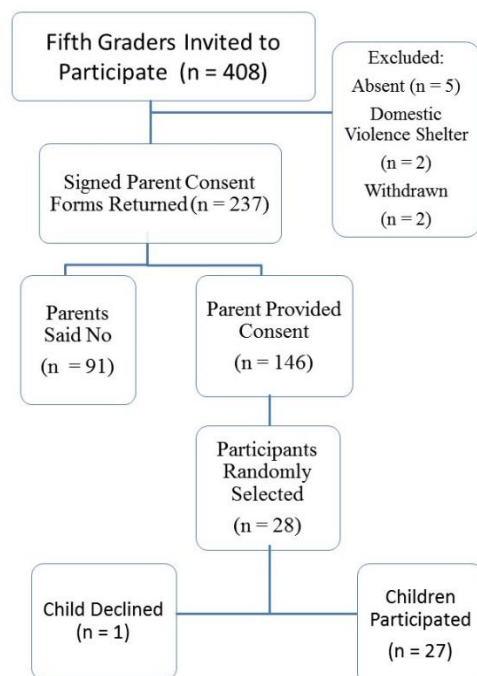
Fifth Graders Invited to Participate (n = 408)

Excluded:
Absent (n = 5)
Domestic Violence Shelter (n = 2)
Withdrawn (n = 2)

Signed Parent Consent Forms Returned (n = 237)

Parents Said No
(n = 91)

Parent Provided Consent
(n = 146)

Participants Randomly Selected
(n = 28)

Child Declined
(n = 1)

Children Participated
(n = 27)